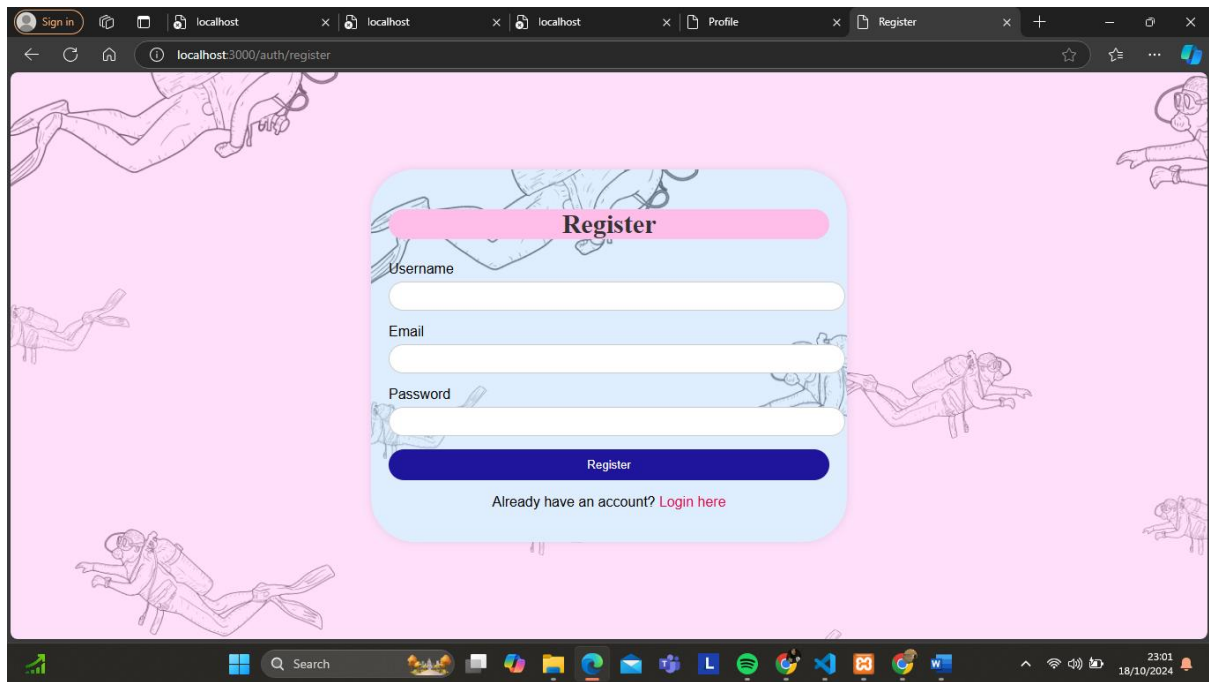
Sign in

localhost ×
localhost ×
localhost ×
Profile ×
Register ×

localhost:3000/auth/register

Register

Username

Email

Password

Register

Already have an account? Login here

Search

23:01
18/10/2024